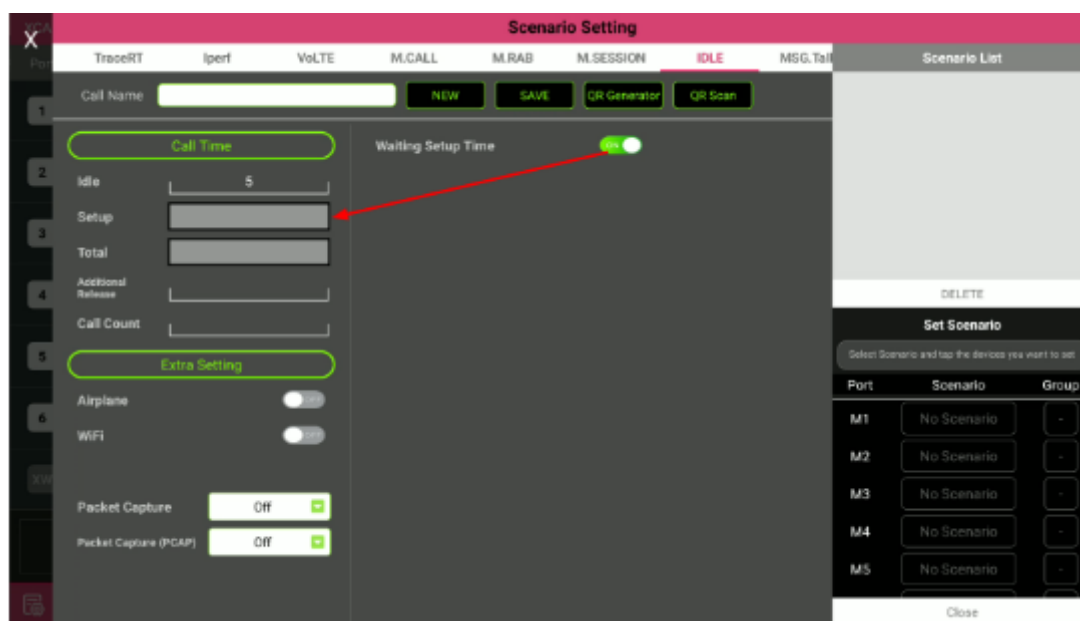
X

Scenario Setting

TraceRT Iperf VoLTE M.CALL M.RAB M.SESSION IDLE MSG.Tal

Scenario List

Call Name NEW SAVE QR Generator QR Scan

Call Time

Idle 5

Setup

Total

Additional Release

Call Count

Extra Setting

Airplane OFF

WiFi OFF

Packet Capture Off

Packet Capture (PCAP) Off

Waiting Setup Time ON

DELETE

Set Scenario

Select Scenario and tap the devices you want to set

| Port | Scenario | Group |
|---|---|---|
| M1 | No Scenario | - |
| M2 | No Scenario | - |
| M3 | No Scenario | - |
| M4 | No Scenario | - |
| M5 | No Scenario | - |

Close

1
2
3
4
5
6
XW